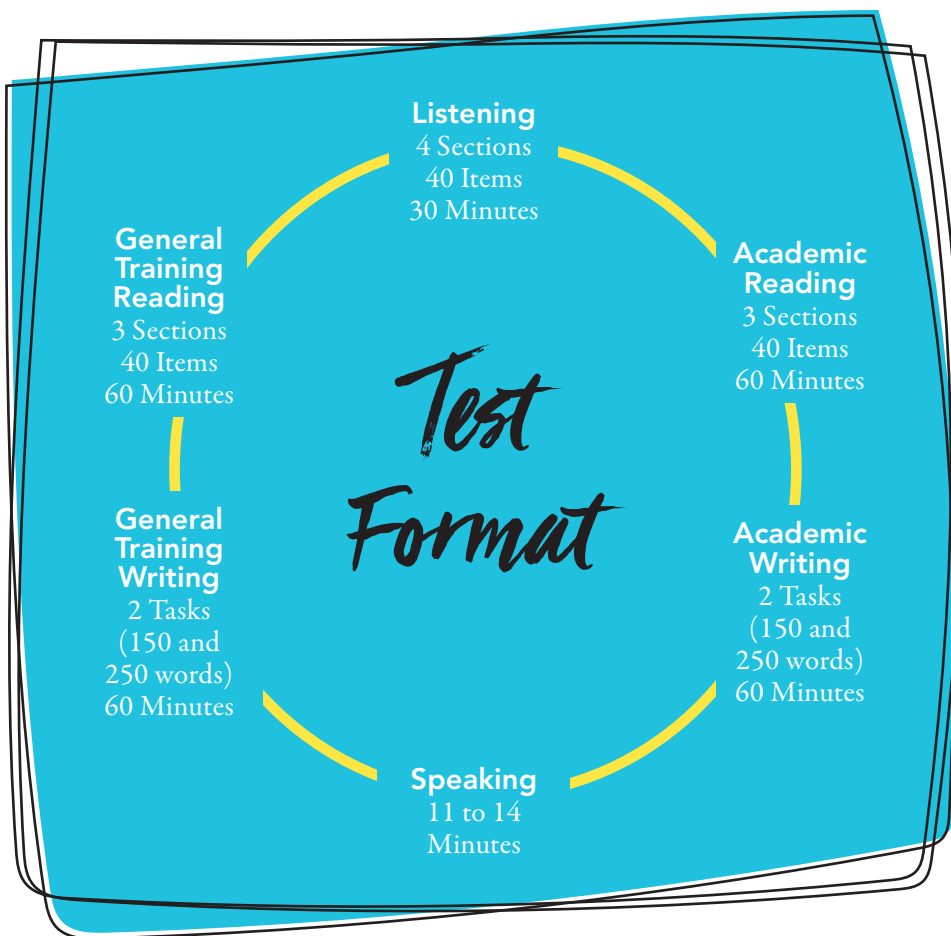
Test Format

Listening
4 Sections
40 Items
30 Minutes

Academic Reading
3 Sections
40 Items
60 Minutes

Academic Writing
2 Tasks
(150 and 250 words)
60 Minutes

Speaking
11 to 14 Minutes

General Training Writing
2 Tasks
(150 and 250 words)
60 Minutes

General Training Reading
3 Sections
40 Items
60 Minutes